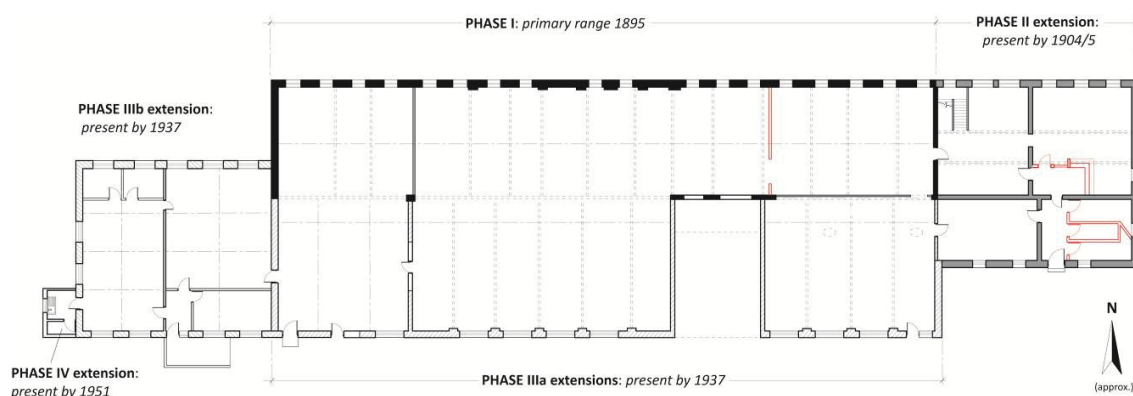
PHASE I: *primary range 1895*

PHASE II extension: *present by 1904/5*

PHASE IIIb extension: *present by 1937*

PHASE IV extension: *present by 1951*

PHASE IIIa extensions: *present by 1937*

N

(approx.)